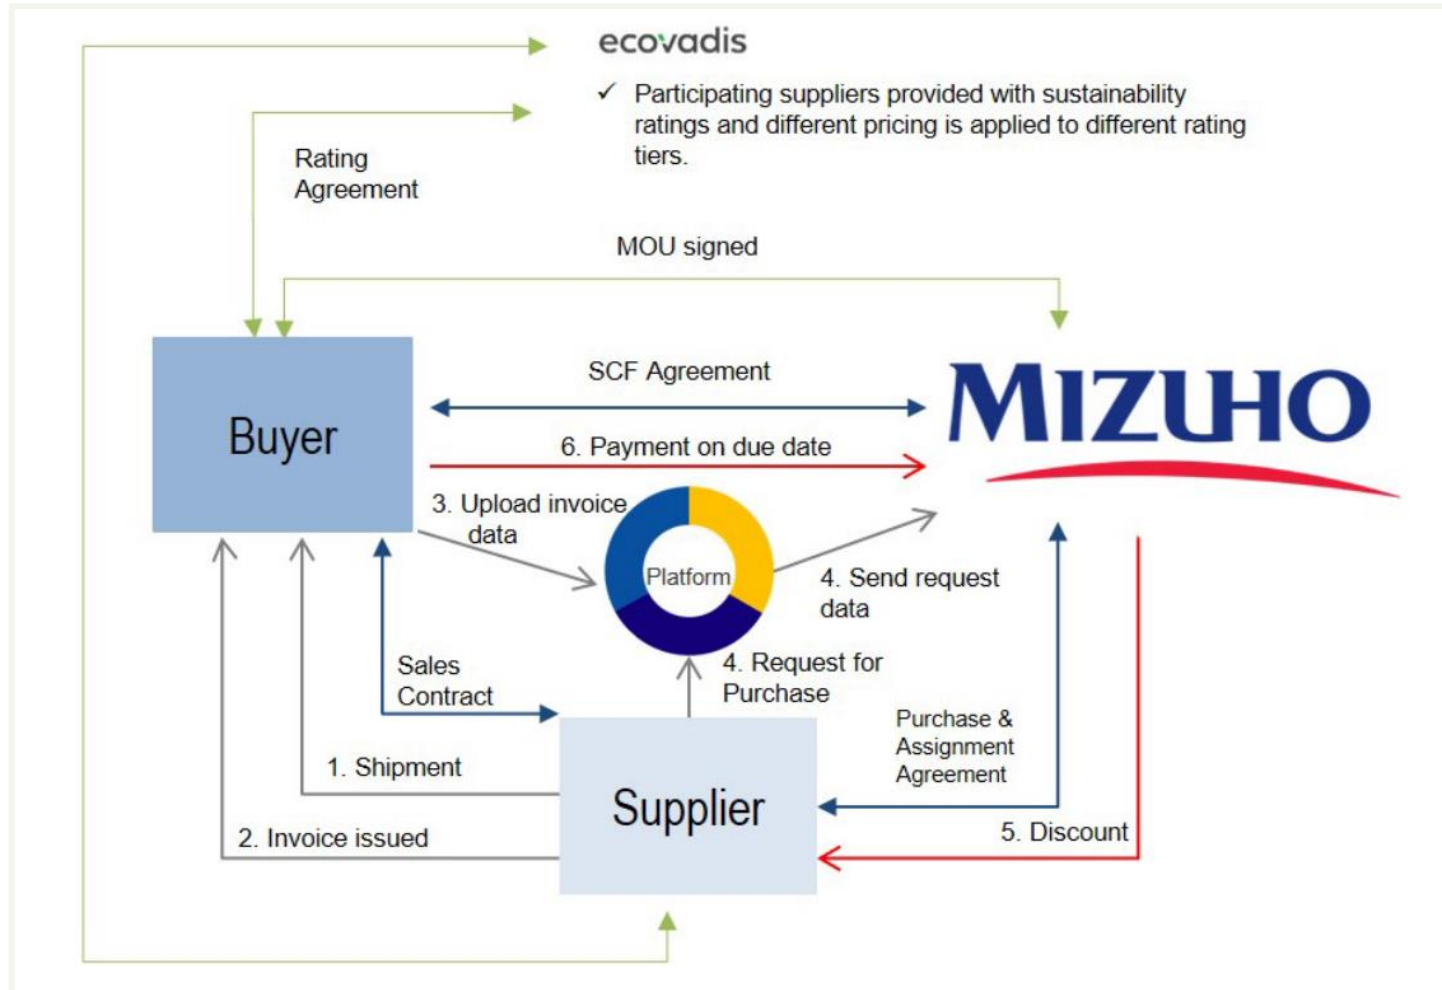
ecovadis

✓ Participating suppliers provided with sustainability ratings and different pricing is applied to different rating tiers.

Rating Agreement

MOU signed

Buyer

SCF Agreement

MIZUHO

6. Payment on due date

3. Upload invoice data

Platform

4. Send request data

Sales Contract

4. Request for Purchase

Purchase & Assignment Agreement

1. Shipment

Supplier

2. Invoice issued

5. Discount